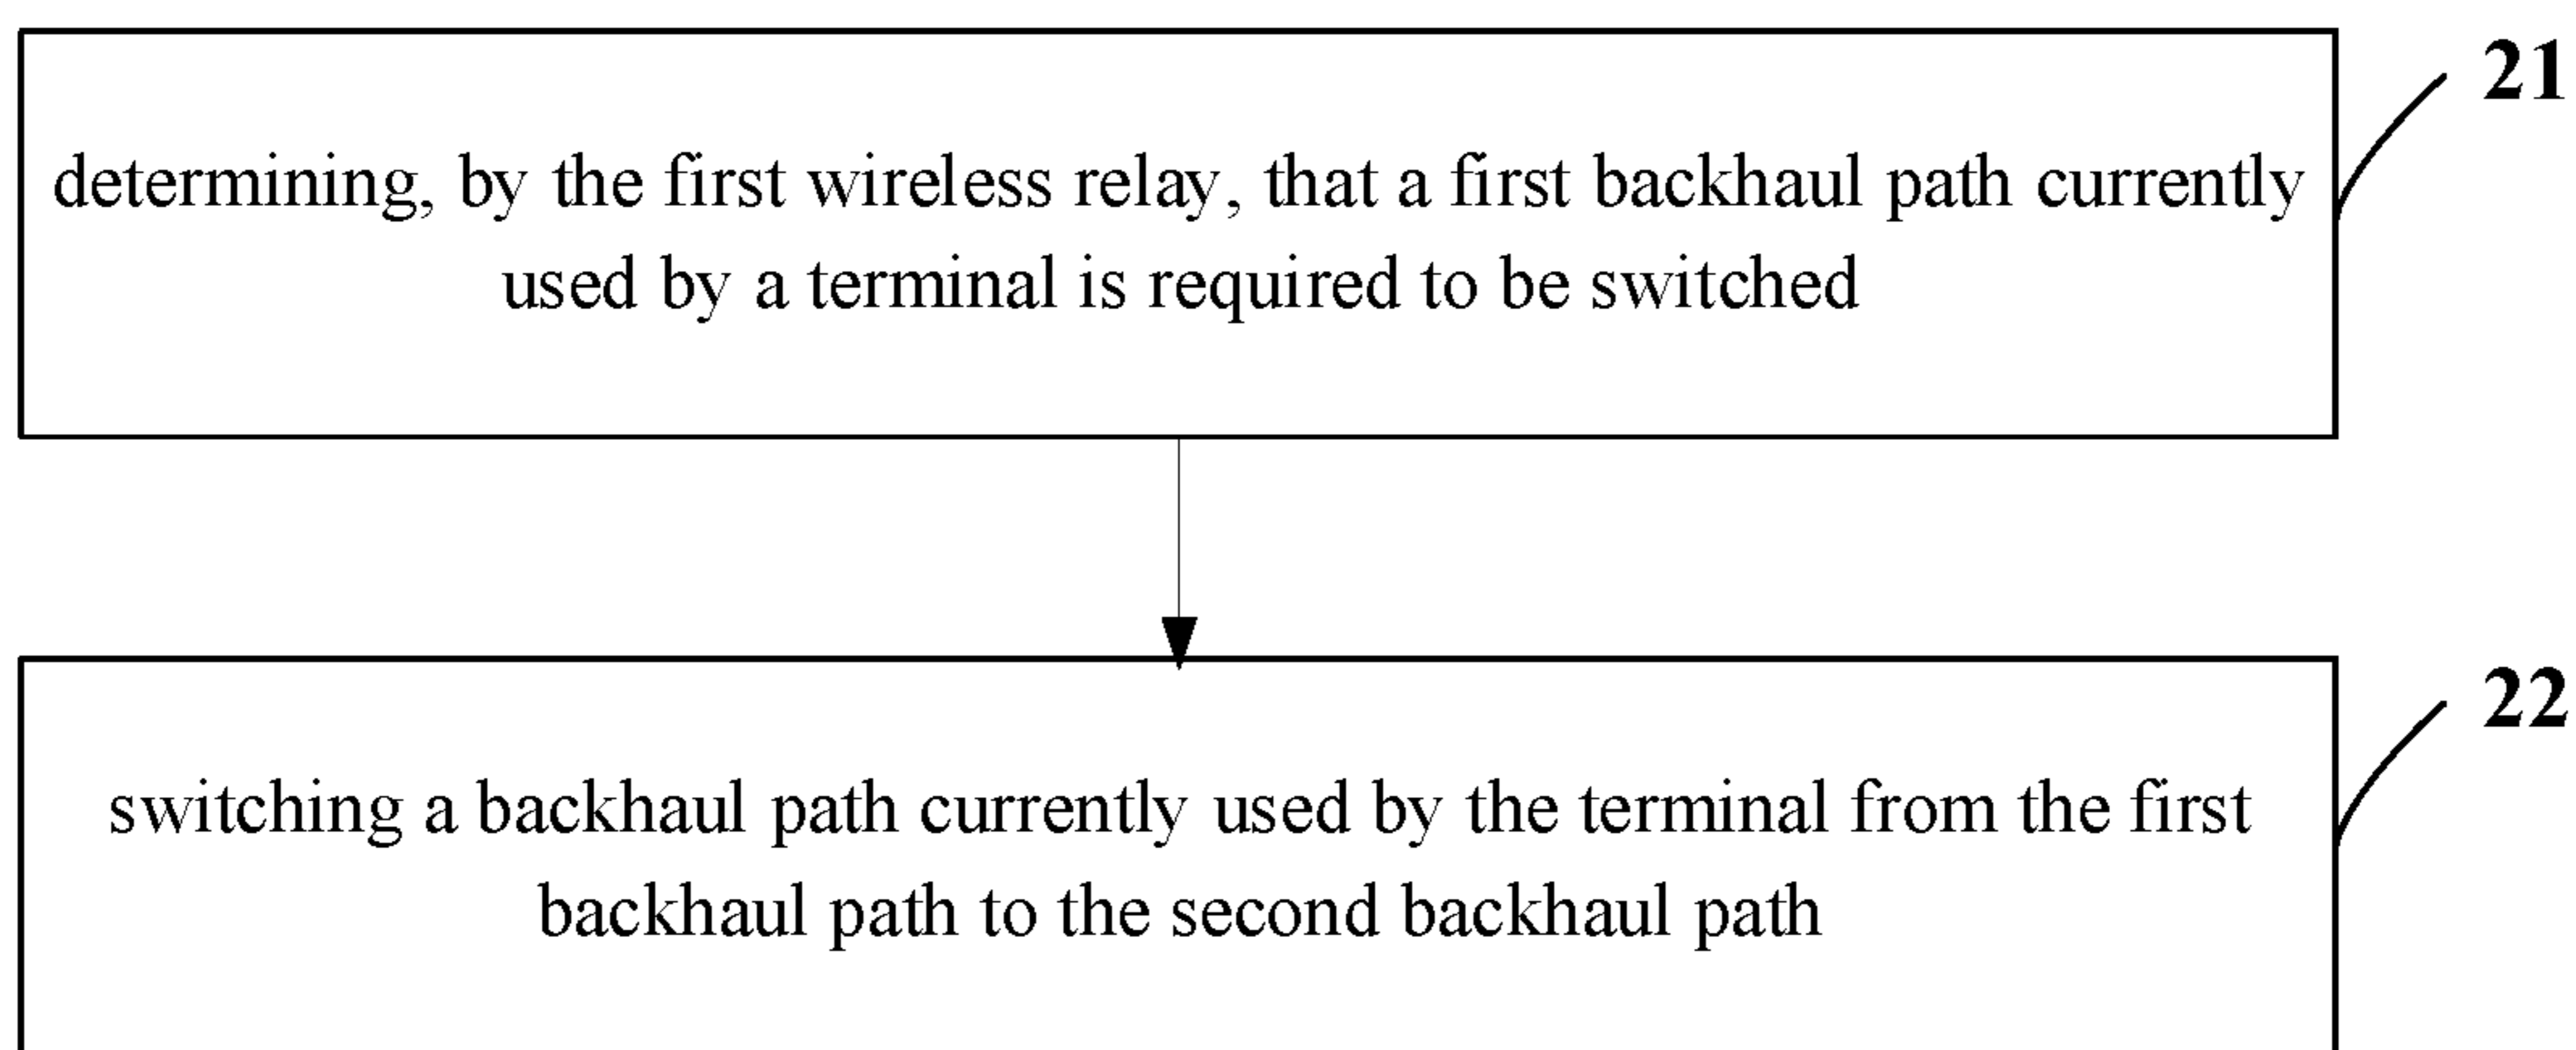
21

determining, by the first wireless relay, that a first backhaul path currently used by a terminal is required to be switched

22

switching a backhaul path currently used by the terminal from the first backhaul path to the second backhaul path